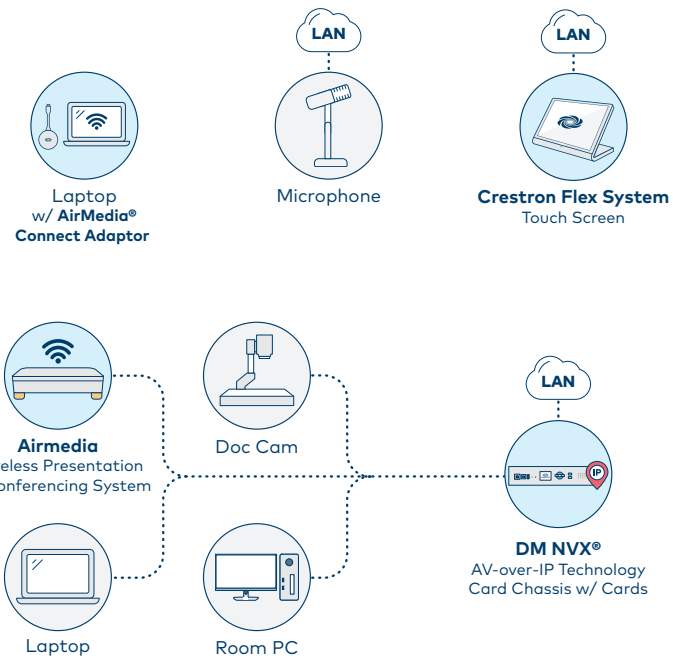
LAN

LAN

Laptop w/ AirMedia® Connect Adaptor

Microphone

Crestron Flex System
Touch Screen

LAN

Airmedia
eless Presentation
onferencing System

Doc Cam

IP

DM NVX®
AV-over-IP Technology
Card Chassis w/ Cards

Laptop

Room PC